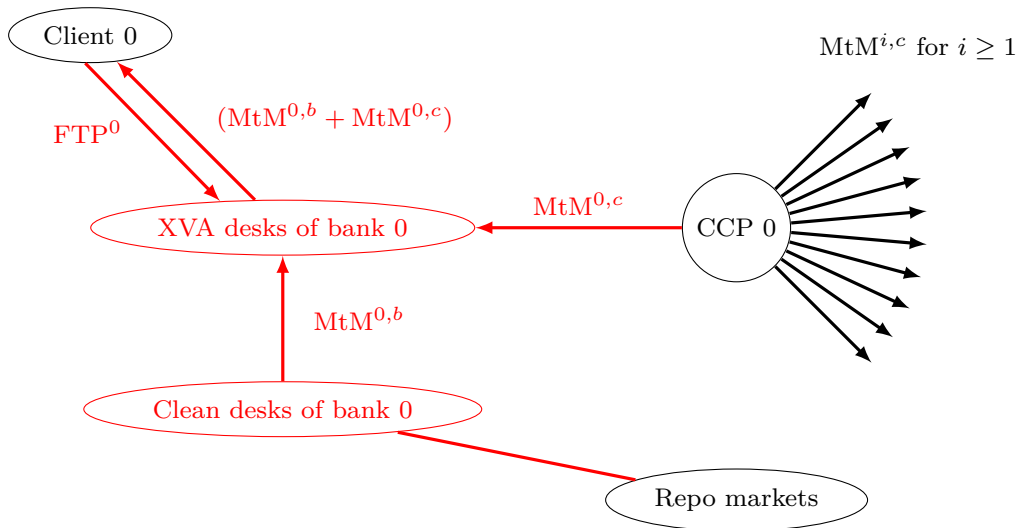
Client 0

$\mathrm{MtM}^{i,c}$ for $i \geq 1$

$\mathrm{FTP}^0$

$(\mathrm{MtM}^{0,b} + \mathrm{MtM}^{0,c})$

$\mathrm{MtM}^{0,c}$

XVA desks of bank 0

CCP 0

$\mathrm{MtM}^{0,b}$

Clean desks of bank 0

Repo markets